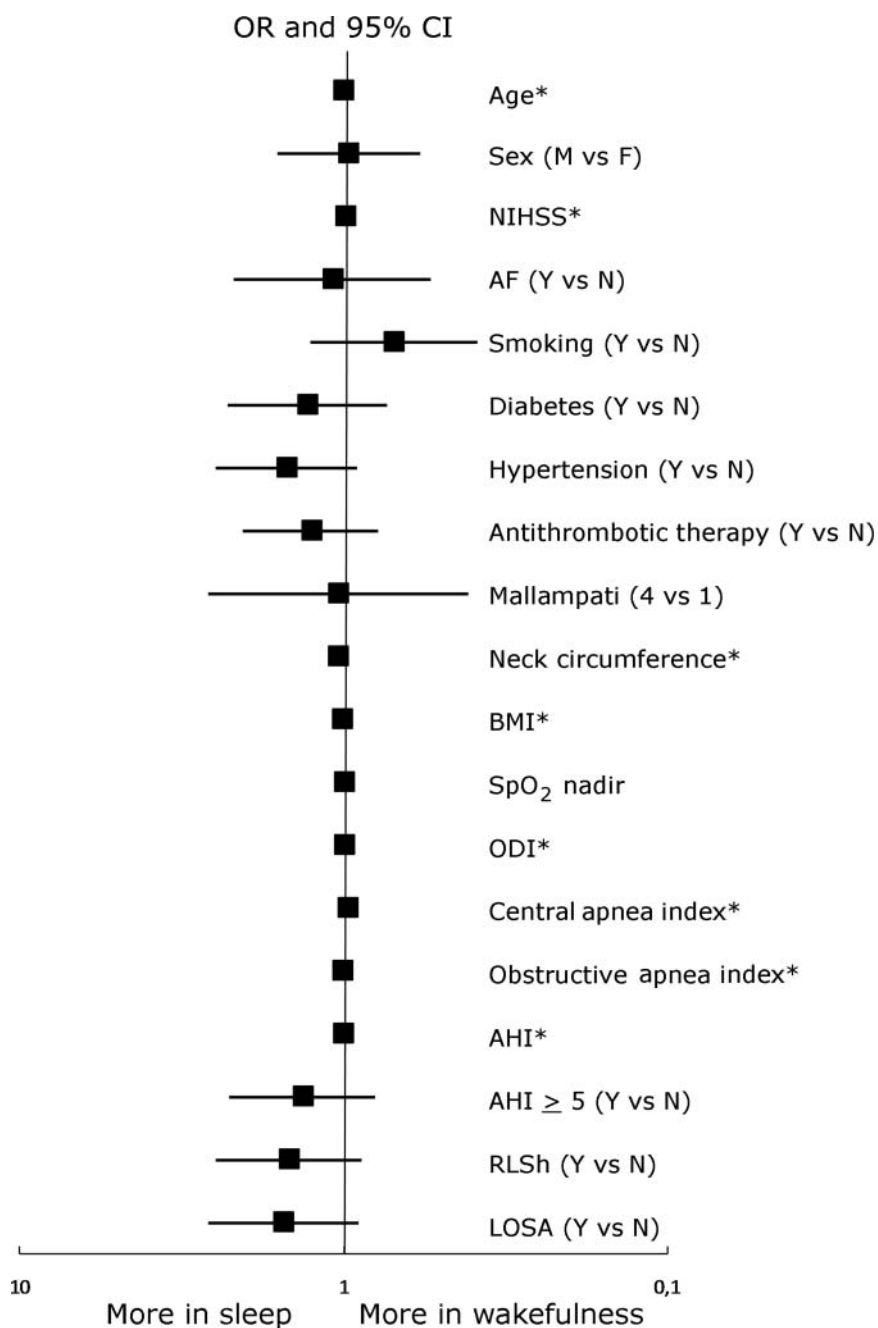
OR and 95% CI

Age*

Sex (M vs F)

NIHSS*

AF (Y vs N)

Smoking (Y vs N)

Diabetes (Y vs N)

Hypertension (Y vs N)

Antithrombotic therapy (Y vs N)

Mallampati (4 vs 1)

Neck circumference*

BMI*

$SpO_2$ nadir

ODI*

Central apnea index*

Obstructive apnea index*

AHI*

AHI $\geq$ 5 (Y vs N)

RLSh (Y vs N)

LOSA (Y vs N)

10

1

0,1

More in sleep

More in wakefulness